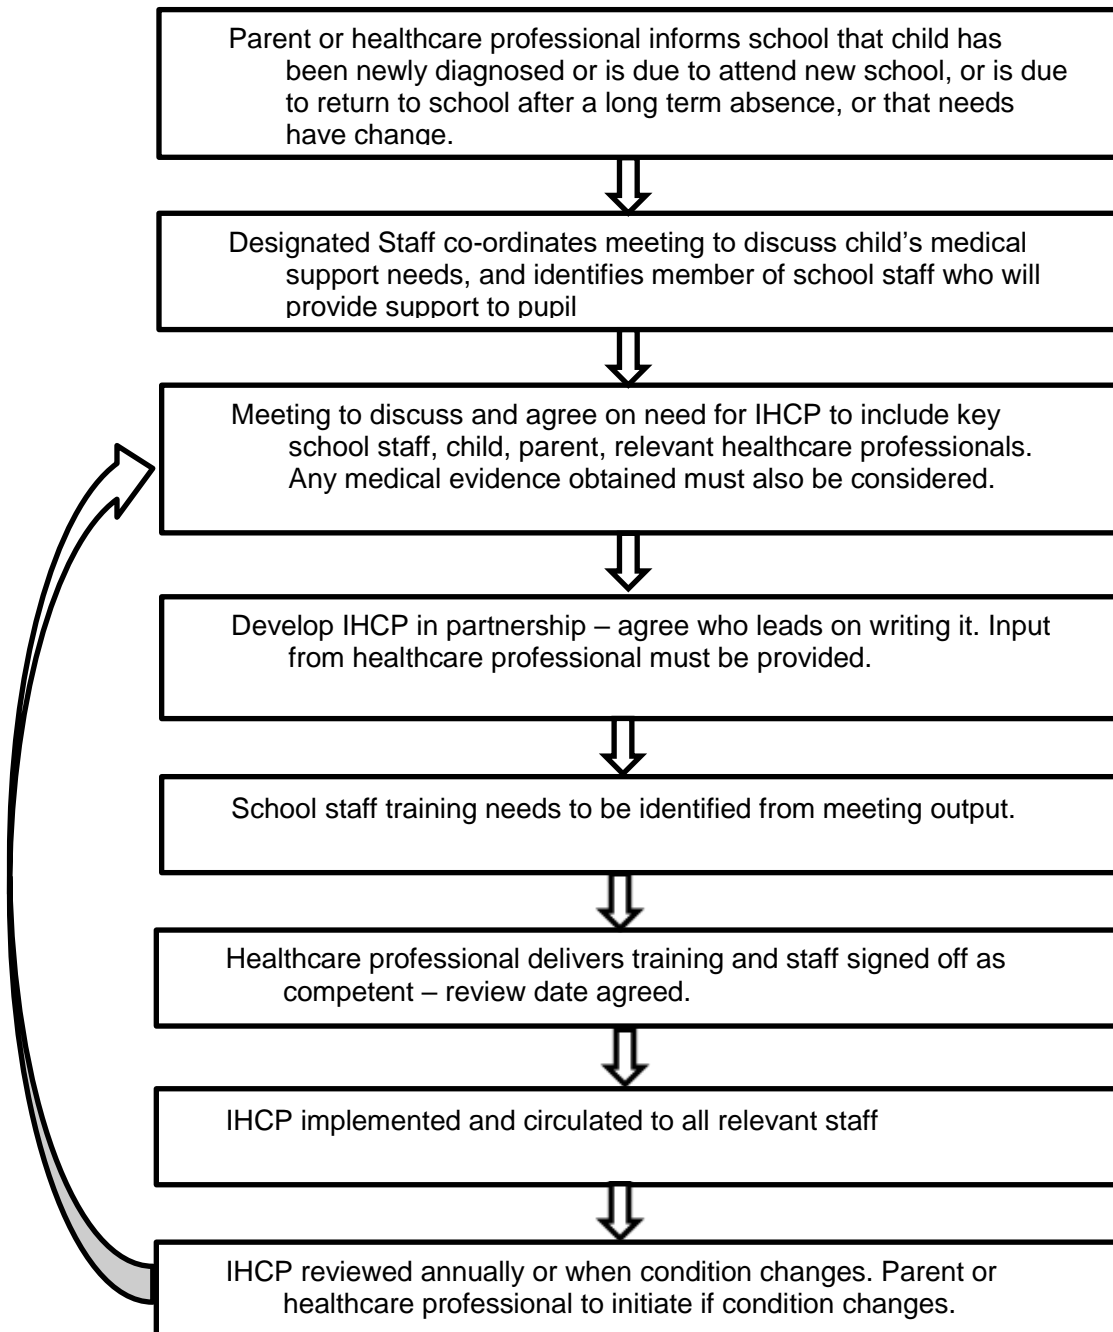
Parent or healthcare professional informs school that child has been newly diagnosed or is due to attend new school, or is due to return to school after a long term absence, or that needs have change.

Designated Staff co-ordinates meeting to discuss child's medical support needs, and identifies member of school staff who will provide support to pupil

Meeting to discuss and agree on need for IHCP to include key school staff, child, parent, relevant healthcare professionals. Any medical evidence obtained must also be considered.

Develop IHCP in partnership – agree who leads on writing it. Input from healthcare professional must be provided.

School staff training needs to be identified from meeting output.

Healthcare professional delivers training and staff signed off as competent – review date agreed.

IHCP implemented and circulated to all relevant staff

IHCP reviewed annually or when condition changes. Parent or healthcare professional to initiate if condition changes.